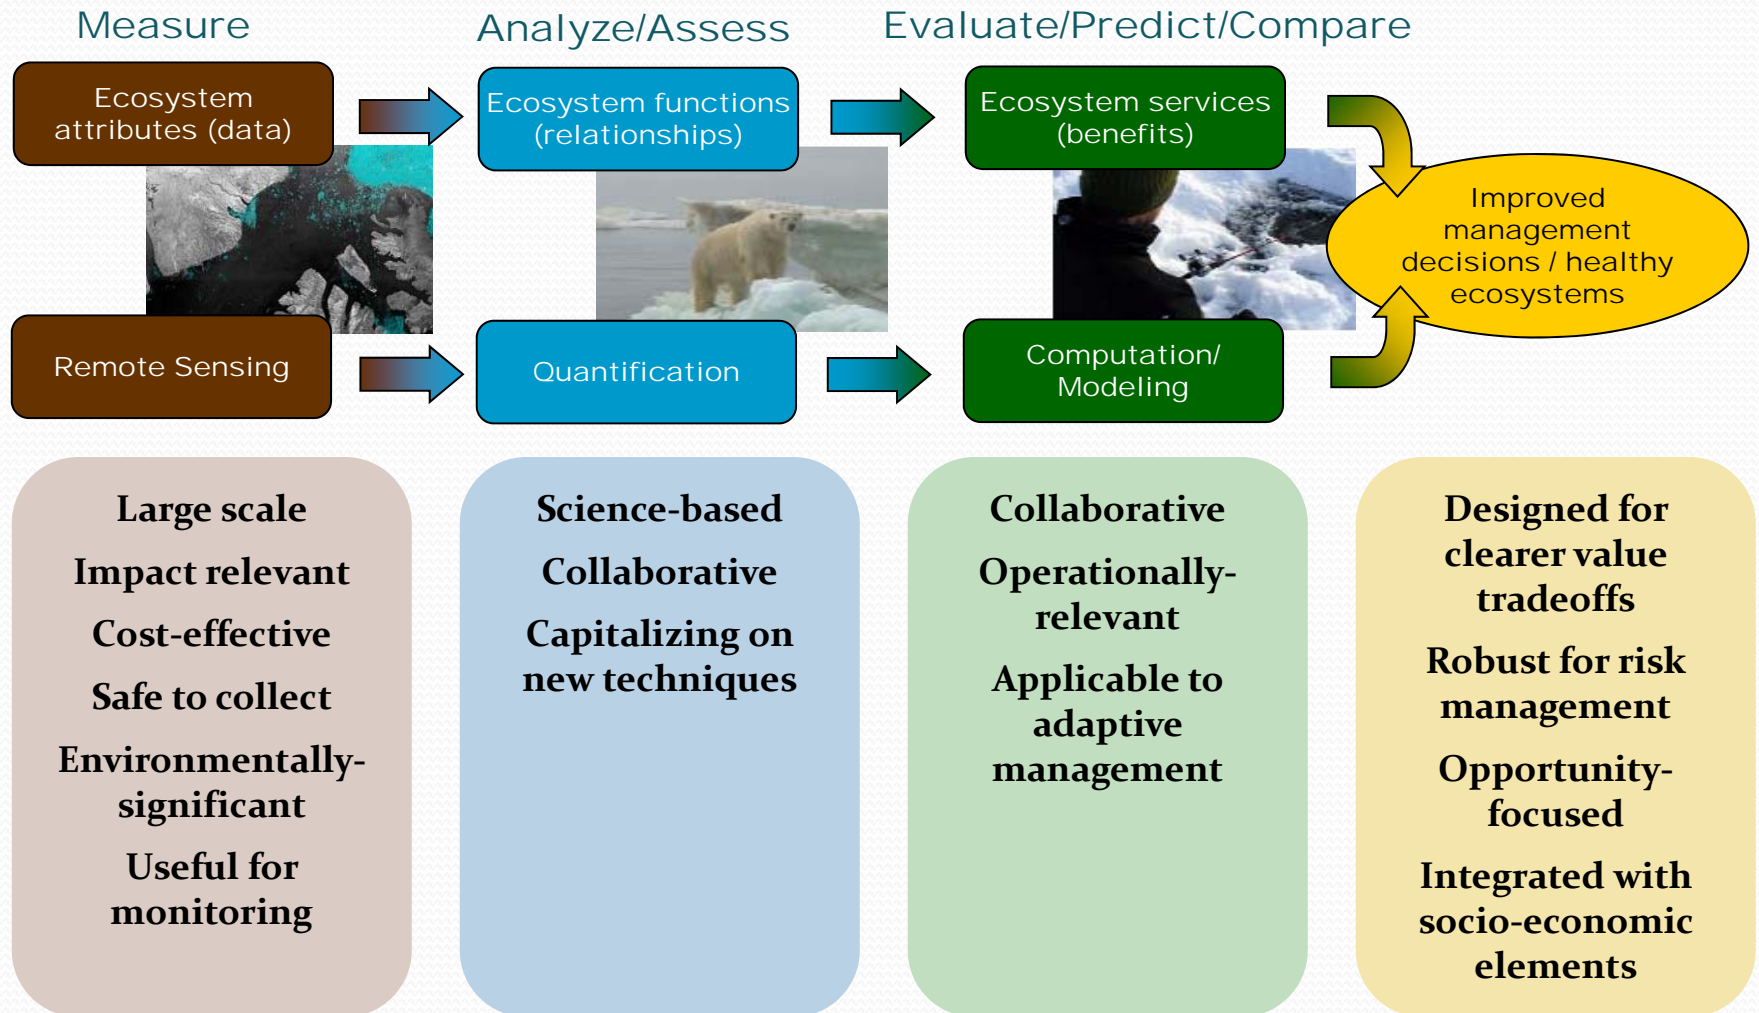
Measure

Analyze/Assess

Evaluate/Predict/Compare

Ecosystem attributes (data)

Remote Sensing

Ecosystem functions (relationships)

Quantification

Ecosystem services (benefits)

Computation/ Modeling

Improved management decisions / healthy ecosystems

Large scale

Impact relevant

Cost-effective

Safe to collect

Environmentally-significant

Useful for monitoring

Science-based

Collaborative

Capitalizing on new techniques

Collaborative

Operationally-relevant

Applicable to adaptive management

Designed for clearer value tradeoffs

Robust for risk management

Opportunity-focused

Integrated with socio-economic elements